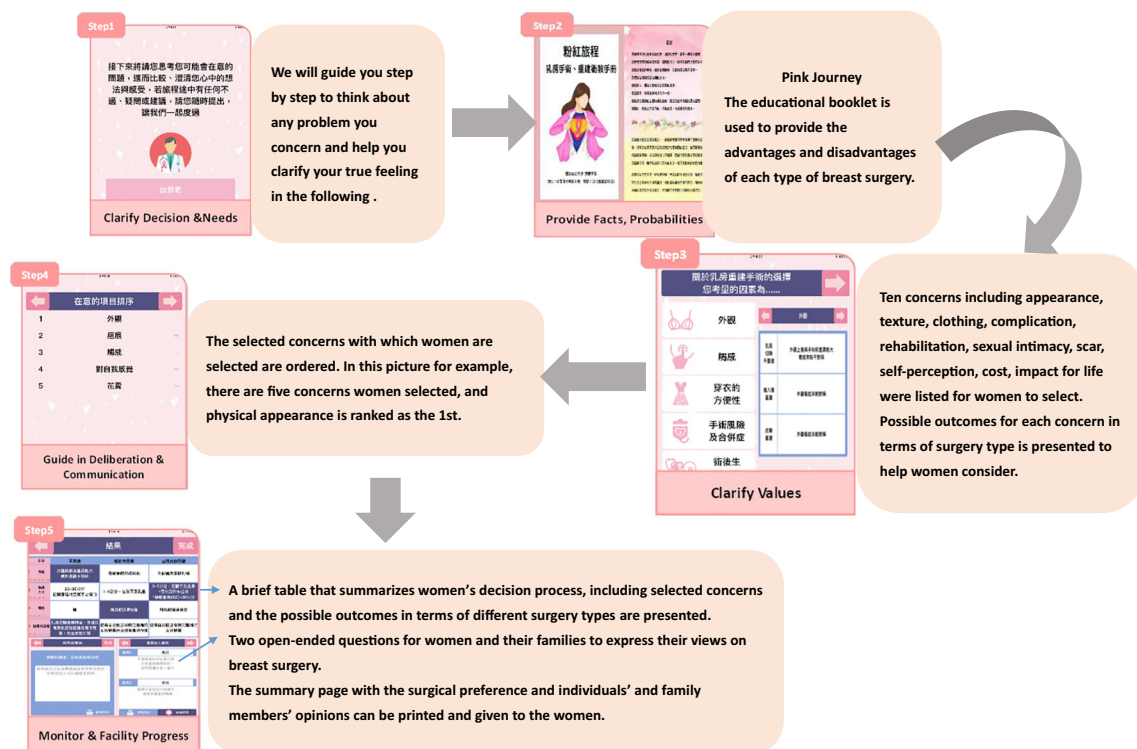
Step1

接下來將請您思考您可能會在意的問題，進而比較、澄清您心中的想法與感受，若旅程途中有任何不適、疑問或建議，請您隨時提出，讓我們一起度過

出發吧

Clarify Decision &Needs

We will guide you step by step to think about any problem you concern and help you clarify your true feeling in the following .

Step2

粉紅旅程
乳房手術、重建衛教手冊

Provide Facts, Probabilities

Pink Journey
The educational booklet is used to provide the advantages and disadvantages of each type of breast surgery.

Step3

關於乳房重建手術的選擇
您考量的因素為......

外觀
觸感
穿衣的方便性
手術風險及合併症
術後生

Clarify Values

Ten concerns including appearance, texture, clothing, complication, rehabilitation, sexual intimacy, scar, self-perception, cost, impact for life were listed for women to select. Possible outcomes for each concern in terms of surgery type is presented to help women consider.

Step4

在意的項目排序

1 外觀
2 癒痕
3 觸感
4 對自我感覺
5 花費

Guide in Deliberation & Communication

The selected concerns with which women are selected are ordered. In this picture for example, there are five concerns women selected, and physical appearance is ranked as the 1st.

Step5

結果
完成

Monitor & Facility Progress

A brief table that summarizes women’s decision process, including selected concerns and the possible outcomes in terms of different surgery types are presented.
Two open-ended questions for women and their families to express their views on breast surgery.
The summary page with the surgical preference and individuals’ and family members’ opinions can be printed and given to the women.